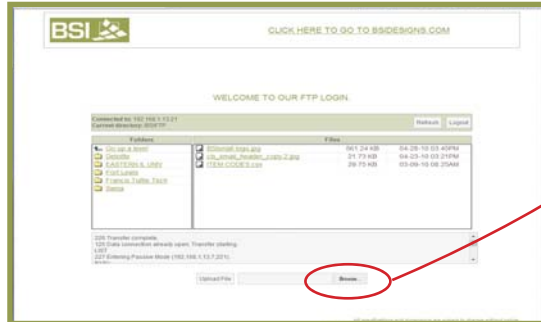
BSI

CLICK HERE TO GO TO BSIDESIGNS.COM

WELCOME TO OUR FTP LOGIN.

Connected to: 192.168.1.13:21
Current directory: /BSIFTP

Refresh Logout

| Folders | Files | | |
|---|---|---|---|
| Go up a level | BSIsmall logo.jpg | 561.24 KB | 04-28-10 03:40PM |
| Deloitte | cls_email_header_copy-2.jpg | 21.73 KB | 04-23-10 03:21PM |
| EASTERN & UNIV | ITEM CODES.csv | 29.75 KB | 03-09-10 08:25AM |
| Fort Lewis | | | |
| Francis Tuttle Tech | | | |
| Sierra | | | |

226 Transfer complete.
125 Data connection already open; Transfer starting.
LIST
227 Entering Passive Mode (192,168,1,13,7,221).

Upload File Browse

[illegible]